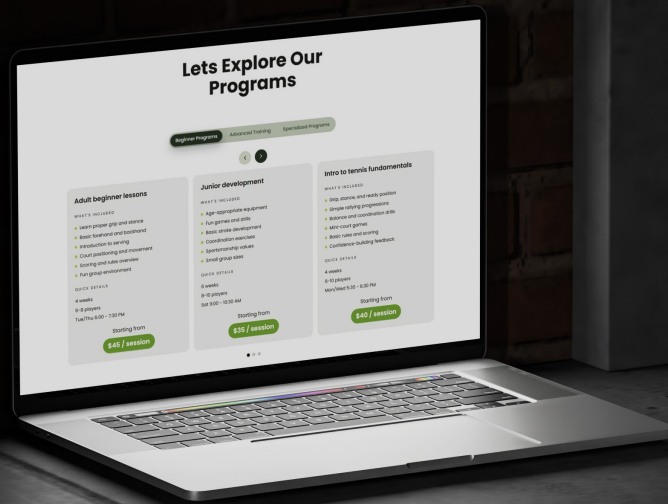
Lets Explore Our Programs

Beginner Programs | Advanced Training | Specialized Programs

Adult beginner lessons

WHAT'S INCLUDED

Learn proper grip and stance
Basic forehand and backhand
Introduction to serving
Court positioning and movement
Scoring and rules overview
Fun group environment

QUICK DETAILS

4 weeks
6-8 players
Tue/Thu 6:00 - 7:30 PM

Starting from

$45 / session

Junior development

WHAT'S INCLUDED

Age-appropriate equipment
Fun games and drills
Basic stroke development
Coordination exercises
Sportsmanship values
Small group sizes

QUICK DETAILS

6 weeks
8-10 players
Sat 9:00 - 10:30 AM

Starting from

$35 / session

Intro to tennis fundamentals

WHAT'S INCLUDED

Grip, stance, and ready position
Simple rallying progressions
Balance and coordination drills
Mini-court games
Basic rules and scoring
Confidence-building feedback

QUICK DETAILS

4 weeks
6-10 players
Mon/Wed 5:30 - 6:30 PM

Starting from

$40 / session